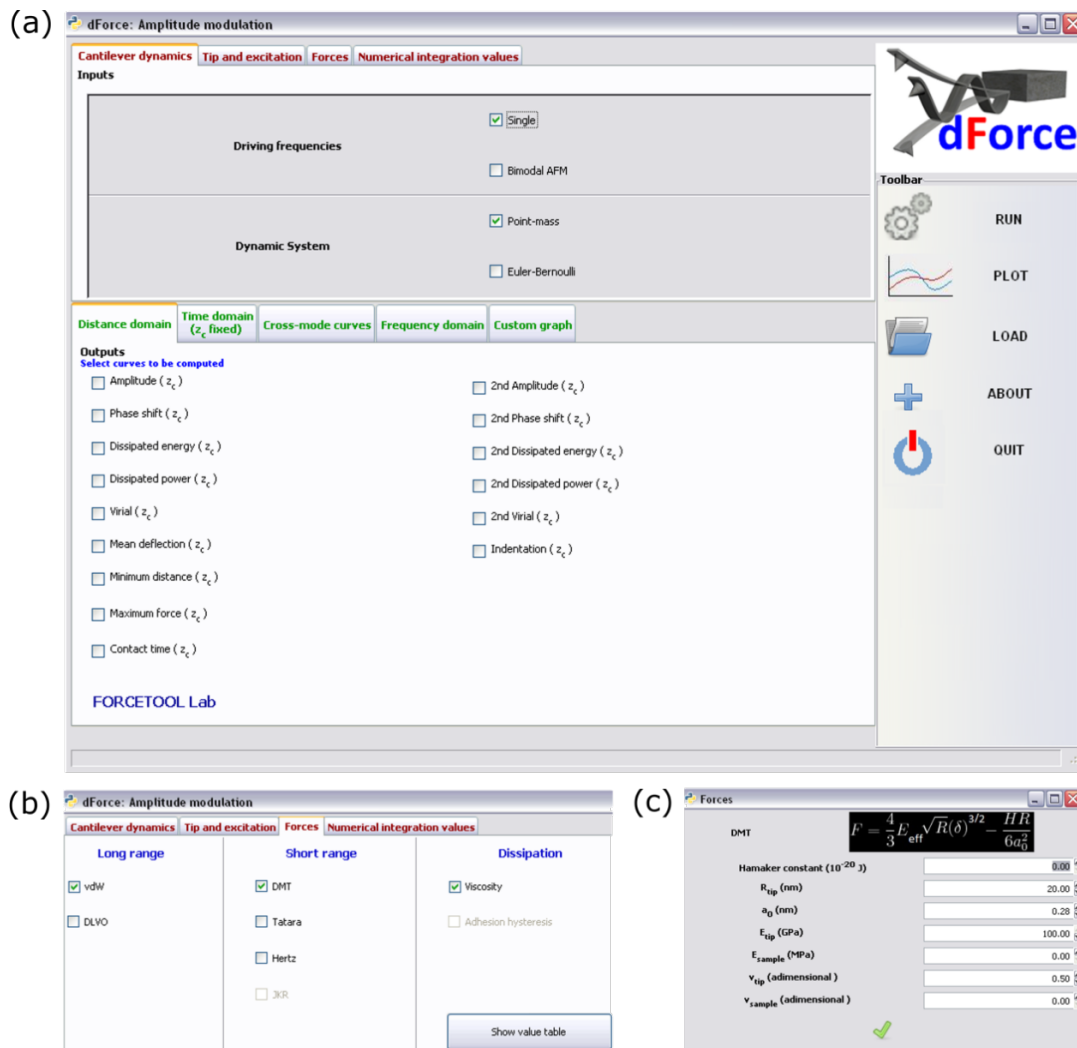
(a)

dForce: Amplitude modulation

Cantilever dynamics | Tip and excitation | Forces | Numerical integration values

Inputs

Driving frequencies

Single

Bimodal AFM

Dynamic System

Point-mass

Euler-Bernoulli

dForce

Toolbar

RUN

PLOT

LOAD

ABOUT

QUIT

Distance domain | Time domain ($z_c$ fixed) | Cross-mode curves | Frequency domain | Custom graph

Outputs
Select curves to be computed

Amplitude ( $z_c$ )

Phase shift ( $z_c$ )

Dissipated energy ( $z_c$ )

Dissipated power ( $z_c$ )

Virial ( $z_c$ )

Mean deflection ( $z_c$ )

Minimum distance ( $z_c$ )

Maximum force ( $z_c$ )

Contact time ( $z_c$ )

2nd Amplitude ( $z_c$ )

2nd Phase shift ( $z_c$ )

2nd Dissipated energy ( $z_c$ )

2nd Dissipated power ( $z_c$ )

2nd Virial ( $z_c$ )

Indentation ( $z_c$ )

FORCETOOL Lab

(b)

dForce: Amplitude modulation

Cantilever dynamics | Tip and excitation | Forces | Numerical integration values

Long range

vdW

DLVO

Short range

DMT

Tatara

Hertz

JKR

Dissipation

Viscosity

Adhesion hysteresis

Show value table

(c)

Forces

DMT $F = \frac{4}{3}E_{\text{eff}}\sqrt{R}(\delta)^{3/2} - \frac{HR}{6a_0^2}$

| | |
|---|---|
| Hamaker constant ($10^{-20}$ J) | 0.00 |
| $R_{tip}$ (nm) | 20.00 |
| $a_0$ (nm) | 0.28 |
| $E_{tip}$ (GPa) | 100.00 |
| $E_{sample}$ (MPa) | 0.00 |
| $v_{tip}$ (adimensional ) | 0.50 |
| $v_{sample}$ (adimensional ) | 0.00 |